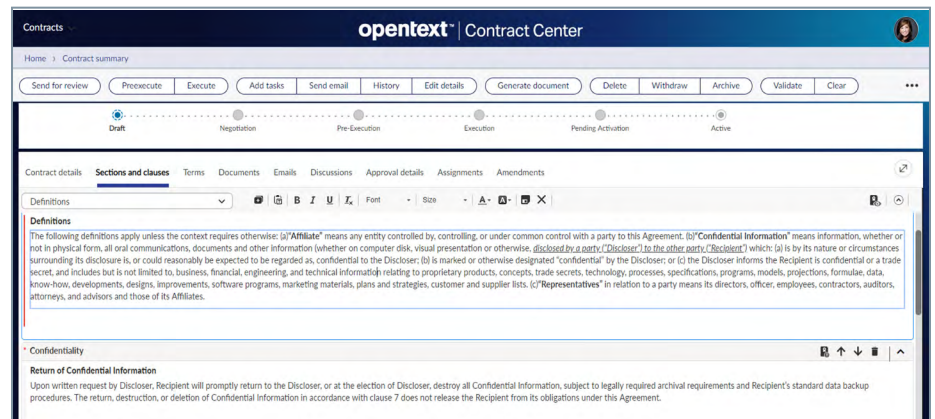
Contracts

opentext™ | Contract Center

Home › Contract summary

Send for review | Preexecute | Execute | Add tasks | Send email | History | Edit details | Generate document | Delete | Withdraw | Archive | Validate | Clear | •••

Draft | Negotiation | Pre-Execution | Execution | Pending Activation | Active

Contract details | Sections and clauses | Terms | Documents | Emails | Discussions | Approval details | Assignments | Amendments

Definitions

B I U Font Size A

Definitions

The following definitions apply unless the context requires otherwise: (a)"Affiliate" means any entity controlled by, controlling, or under common control with a party to this Agreement. (b)"Confidential Information" means information, whether or not in physical form, all oral communications, documents and other information (whether on computer disk, visual presentation or otherwise, disclosed by a party ("Discloser") to the other party ("Recipient") which: (a) is by its nature or circumstances surrounding its disclosure is, or could reasonably be expected to be regarded as, confidential to the Discloser; (b) is marked or otherwise designated "confidential" by the Discloser; or (c) the Discloser informs the Recipient is confidential or a trade secret, and includes but is not limited to, business, financial, engineering, and technical information relating to proprietary products, concepts, trade secrets, technology, processes, specifications, programs, models, projections, formulae, data, know-how, developments, designs, improvements, software programs, marketing materials, plans and strategies, customer and supplier lists. (c)"Representatives" in relation to a party means its directors, officer, employees, contractors, auditors, attorneys, and advisors and those of its Affiliates.

* Confidentiality

Return of Confidential Information

Upon written request by Discloser, Recipient will promptly return to the Discloser, or at the election of Discloser, destroy all Confidential Information, subject to legally required archival requirements and Recipient's standard data backup procedures. The return, destruction, or deletion of Confidential Information in accordance with clause 7 does not release the Recipient from its obligations under this Agreement.